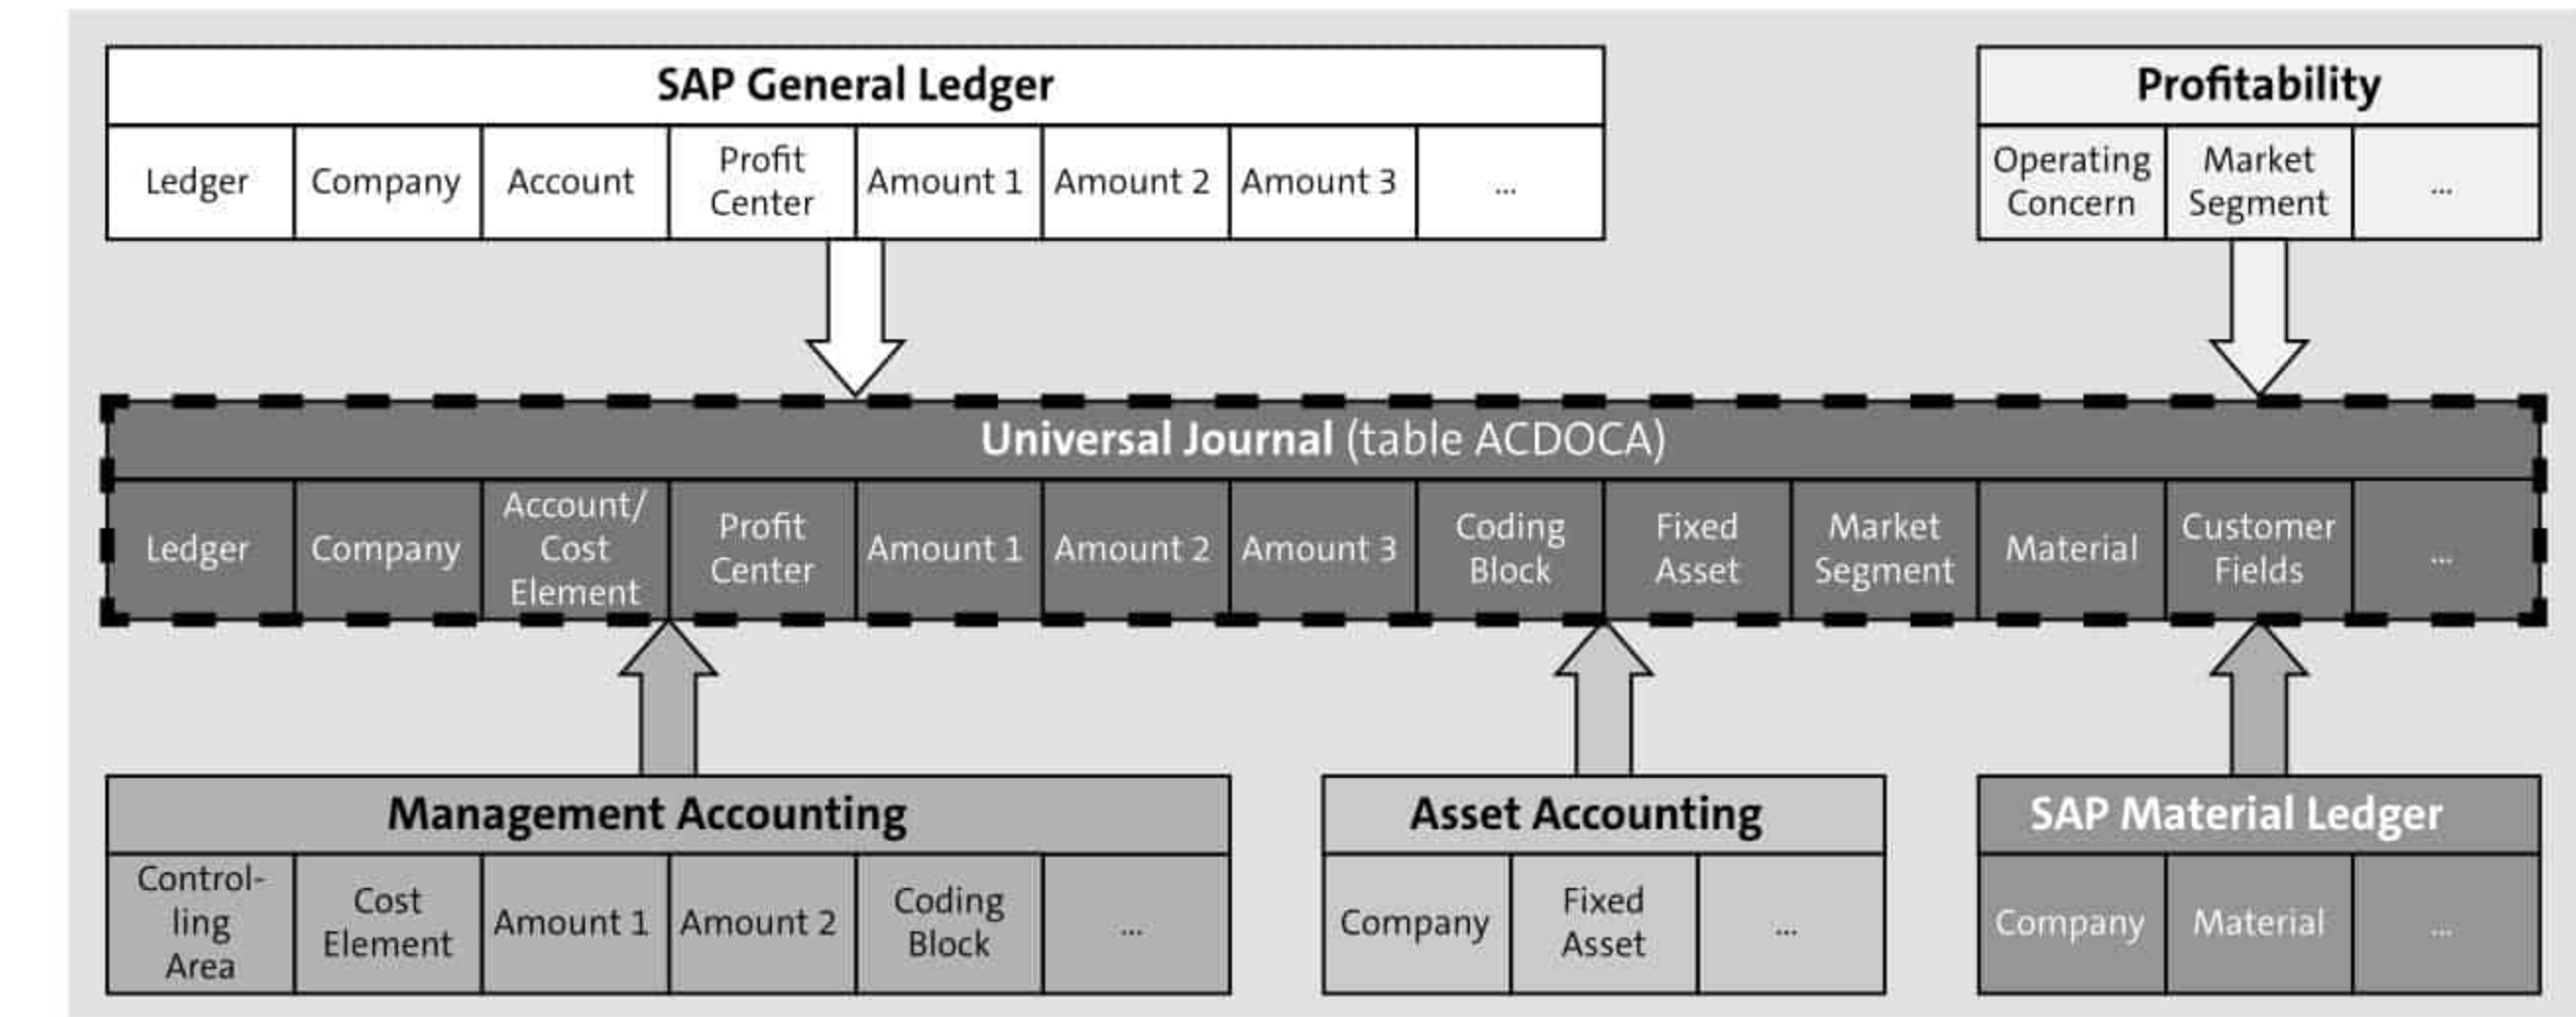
SAP General Ledger

| Ledger | Company | Account | Profit Center | Amount 1 | Amount 2 | Amount 3 | ... |
|---|---|---|---|---|---|---|---|

Profitability

| Operating Concern | Market Segment | ... |
|---|---|---|

Universal Journal (table ACDOCA)

| Ledger | Company | Account/ Cost Element | Profit Center | Amount 1 | Amount 2 | Amount 3 | Coding Block | Fixed Asset | Market Segment | Material | Customer Fields | ... |
|---|---|---|---|---|---|---|---|---|---|---|---|---|

Management Accounting

| Controlling Area | Cost Element | Amount 1 | Amount 2 | Coding Block | ... |
|---|---|---|---|---|---|

Asset Accounting

| Company | Fixed Asset | ... |
|---|---|---|

SAP Material Ledger

| Company | Material | ... |
|---|---|---|